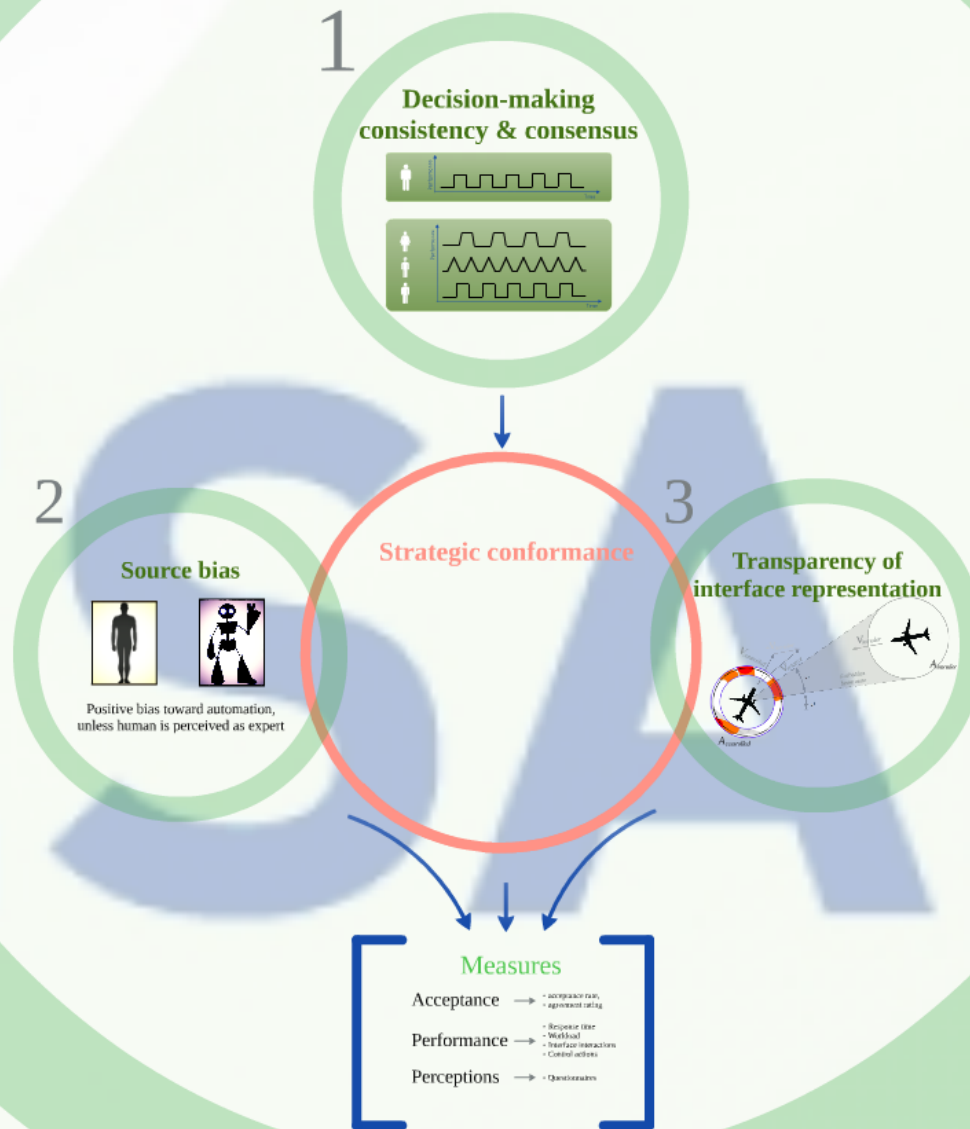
1

Decision-making consistency & consensus

2

Source bias

Positive bias toward automation, unless human is perceived as expert

Strategic conformance

3

Transparency of interface representation

$V_{intruder}$

$A_{intruder}$

$A_{controlled}$

Measures

Acceptance → - acceptance rate, - agreement rating

Performance → - Response time - Workload - Interface interactions - Control actions

Perceptions → - Questionnaires